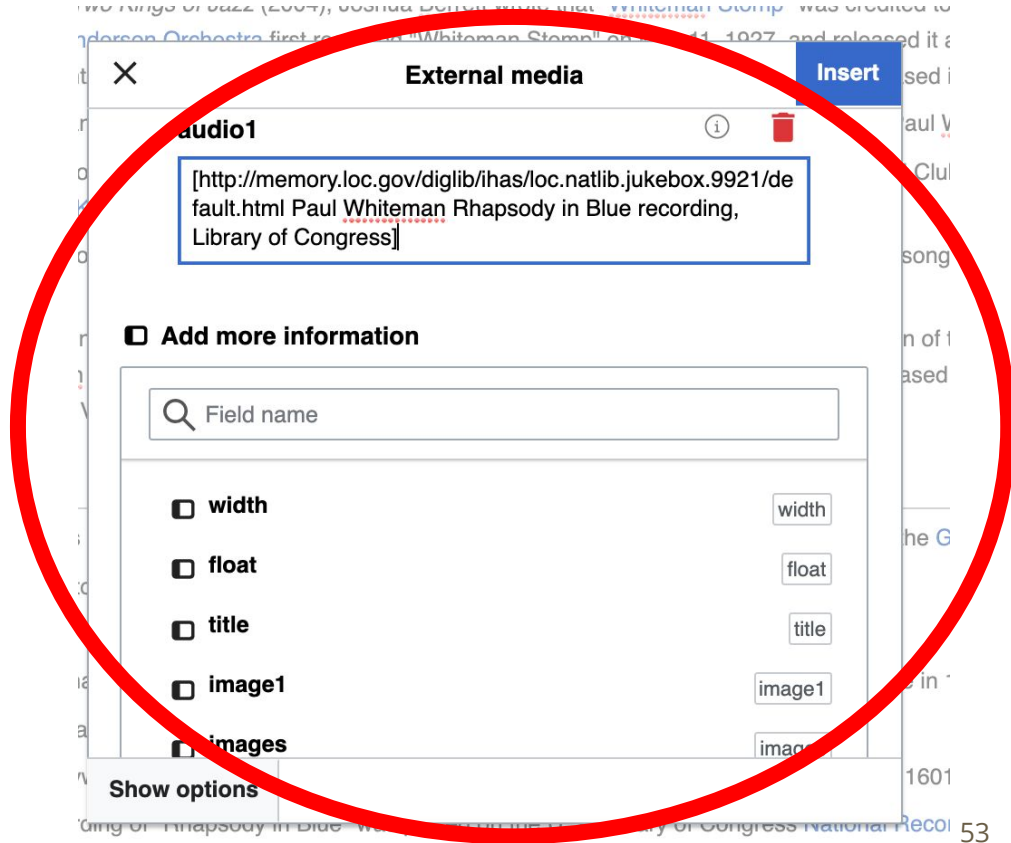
External media

Insert

audio1

[http://memory.loc.gov/diglib/ihas/loc.natlib.jukebox.9921/default.html Paul Whiteman Rhapsody in Blue recording, Library of Congress]

Add more information

Field name

width

width

float

float

title

title

image1

image1

images

imag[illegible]

Show options

53